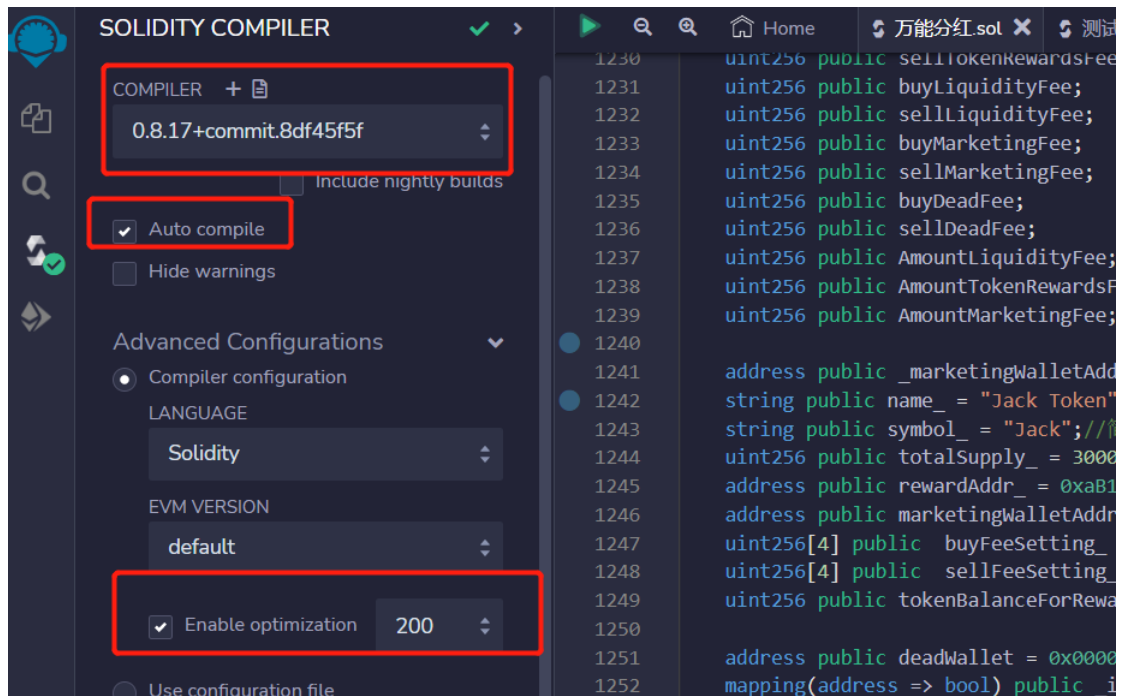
SOLIDITY COMPILER

COMPILER

0.8.17+commit.8df45f5f

Include nightly builds

Auto compile

Hide warnings

Advanced Configurations

Compiler configuration

LANGUAGE

Solidity

EVM VERSION

default

Enable optimization 200

Use configuration file

Home 万能分红.sol 测试

1230 uint256 public sellTokenRewardsFee
1231 uint256 public buyLiquidityFee;
1232 uint256 public sellLiquidityFee;
1233 uint256 public buyMarketingFee;
1234 uint256 public sellMarketingFee;
1235 uint256 public buyDeadFee;
1236 uint256 public sellDeadFee;
1237 uint256 public AmountLiquidityFee;
1238 uint256 public AmountTokenRewardsF
1239 uint256 public AmountMarketingFee;
1240
1241 address public _marketingWalletAdd
1242 string public name_ = "Jack Token"
1243 string public symbol_ = "Jack";//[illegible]
1244 uint256 public totalSupply_ = 3000
1245 address public rewardAddr_ = 0xaB1
1246 address public marketingWalletAddr
1247 uint256[4] public buyFeeSetting_
1248 uint256[4] public sellFeeSetting_
1249 uint256 public tokenBalanceForRewa
1250
1251 address public deadWallet = 0x0000
1252 mapping(address => bool) public i